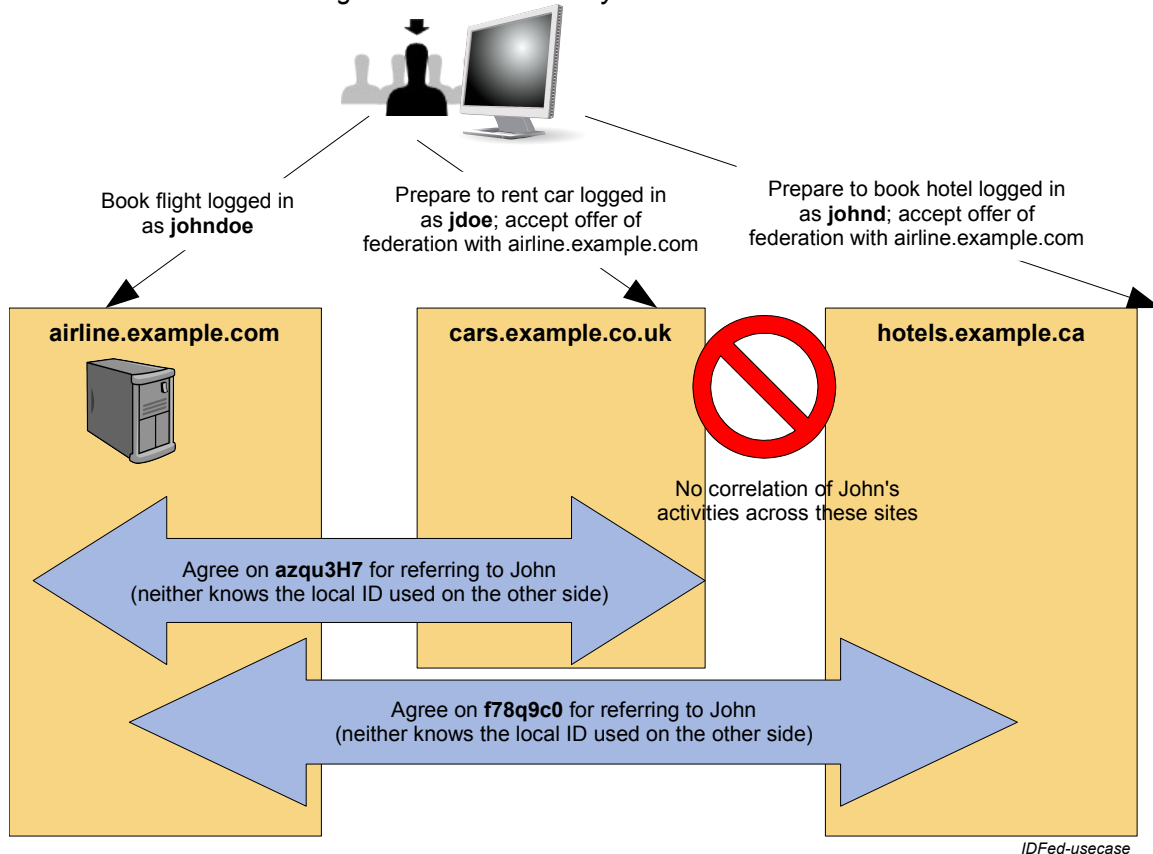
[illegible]

Book flight logged in as **johndoe**

Prepare to rent car logged in as **jdoe**; accept offer of federation with airline.example.com

Prepare to book hotel logged in as **johnd**; accept offer of federation with airline.example.com

**airline.example.com**

**cars.example.co.uk**

**hotels.example.ca**

No correlation of John's activities across these sites

Agree on **azqu3H7** for referring to John (neither knows the local ID used on the other side)

Agree on **f78q9c0** for referring to John (neither knows the local ID used on the other side)

*IDFed-usecase*